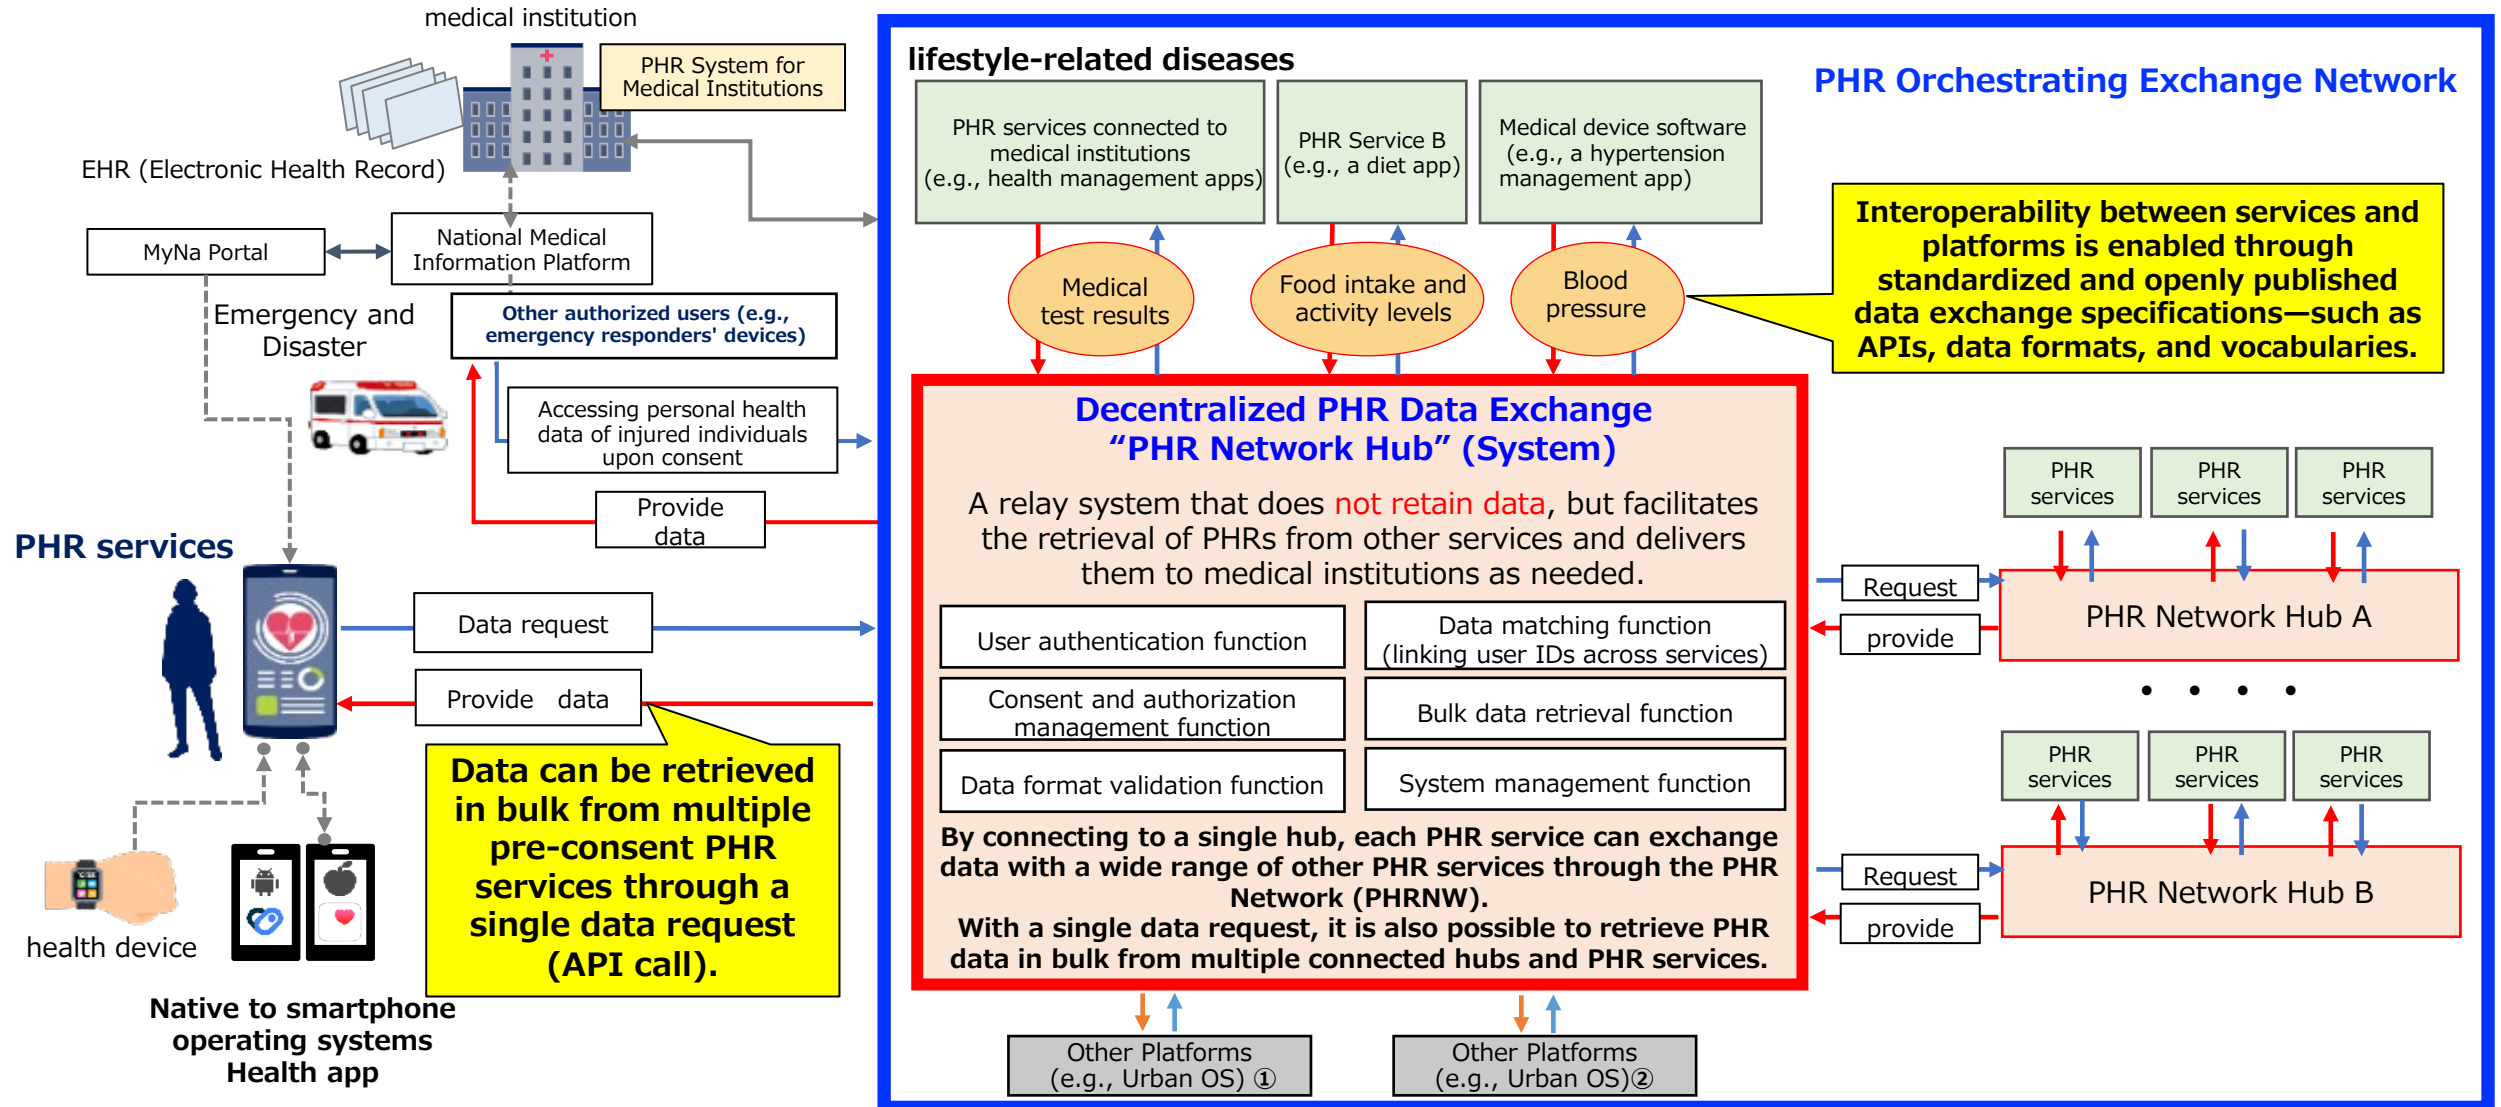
medical institution

PHR System for Medical Institutions

EHR (Electronic Health Record)

MyNa Portal

National Medical Information Platform

Emergency and Disaster

Other authorized users (e.g., emergency responders' devices)

Accessing personal health data of injured individuals upon consent

Provide data

PHR services

Data request

Provide data

Data can be retrieved in bulk from multiple pre-consent PHR services through a single data request (API call).

health device

Native to smartphone operating systems Health app

lifestyle-related diseases

PHR Orchestrating Exchange Network

PHR services connected to medical institutions (e.g., health management apps)

PHR Service B (e.g., a diet app)

Medical device software (e.g., a hypertension management app)

Medical test results

Food intake and activity levels

Blood pressure

Interoperability between services and platforms is enabled through standardized and openly published data exchange specifications—such as APIs, data formats, and vocabularies.

Decentralized PHR Data Exchange
“PHR Network Hub” (System)

A relay system that does not retain data, but facilitates the retrieval of PHRs from other services and delivers them to medical institutions as needed.

| User authentication function | Data matching function (linking user IDs across services) |
|---|---|
| Consent and authorization management function | Bulk data retrieval function |
| Data format validation function | System management function |

By connecting to a single hub, each PHR service can exchange data with a wide range of other PHR services through the PHR Network (PHRNW).
With a single data request, it is also possible to retrieve PHR data in bulk from multiple connected hubs and PHR services.

Other Platforms (e.g., Urban OS) ①

Other Platforms (e.g., Urban OS)②

PHR services

PHR services

PHR services

Request

provide

PHR Network Hub A

• • • •

PHR services

PHR services

PHR services

Request

provide

PHR Network Hub B